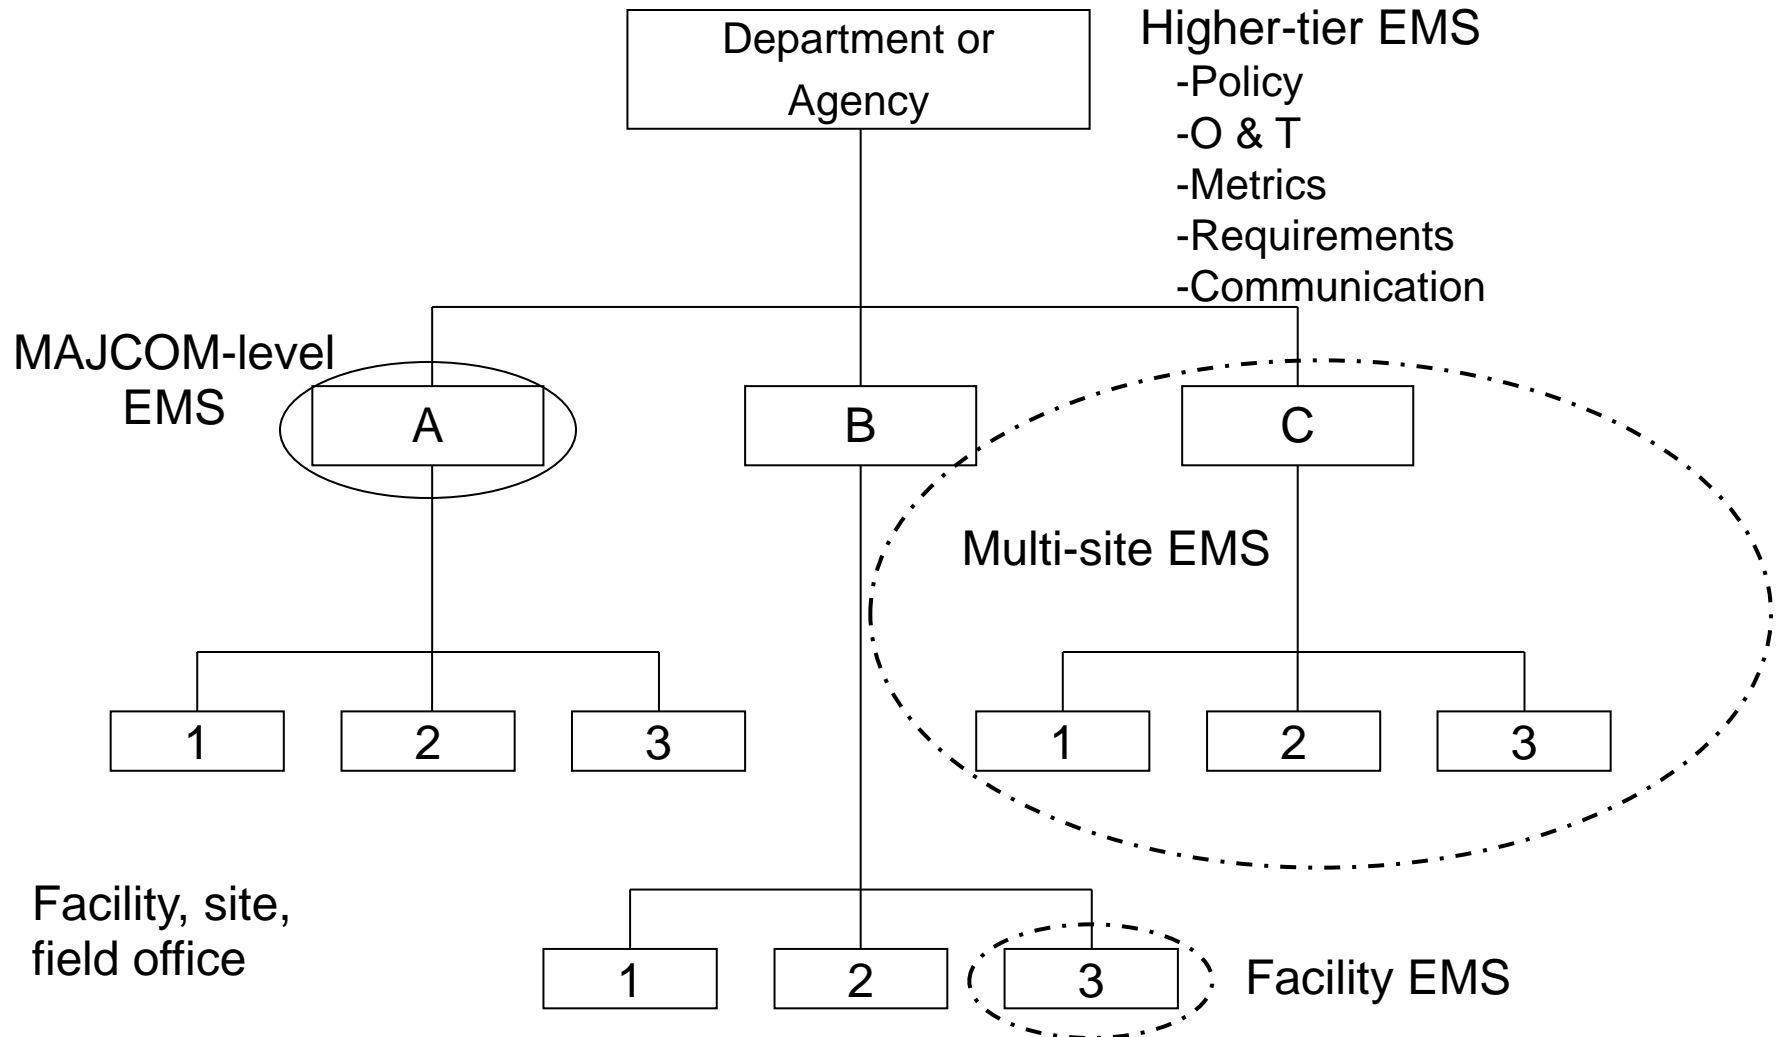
Department or Agency

Higher-tier EMS
-Policy
-O & T
-Metrics
-Requirements
-Communication

MAJCOM-level EMS

A

B

C

Multi-site EMS

1

2

3

1

2

3

Facility, site, field office

1

2

3

Facility EMS